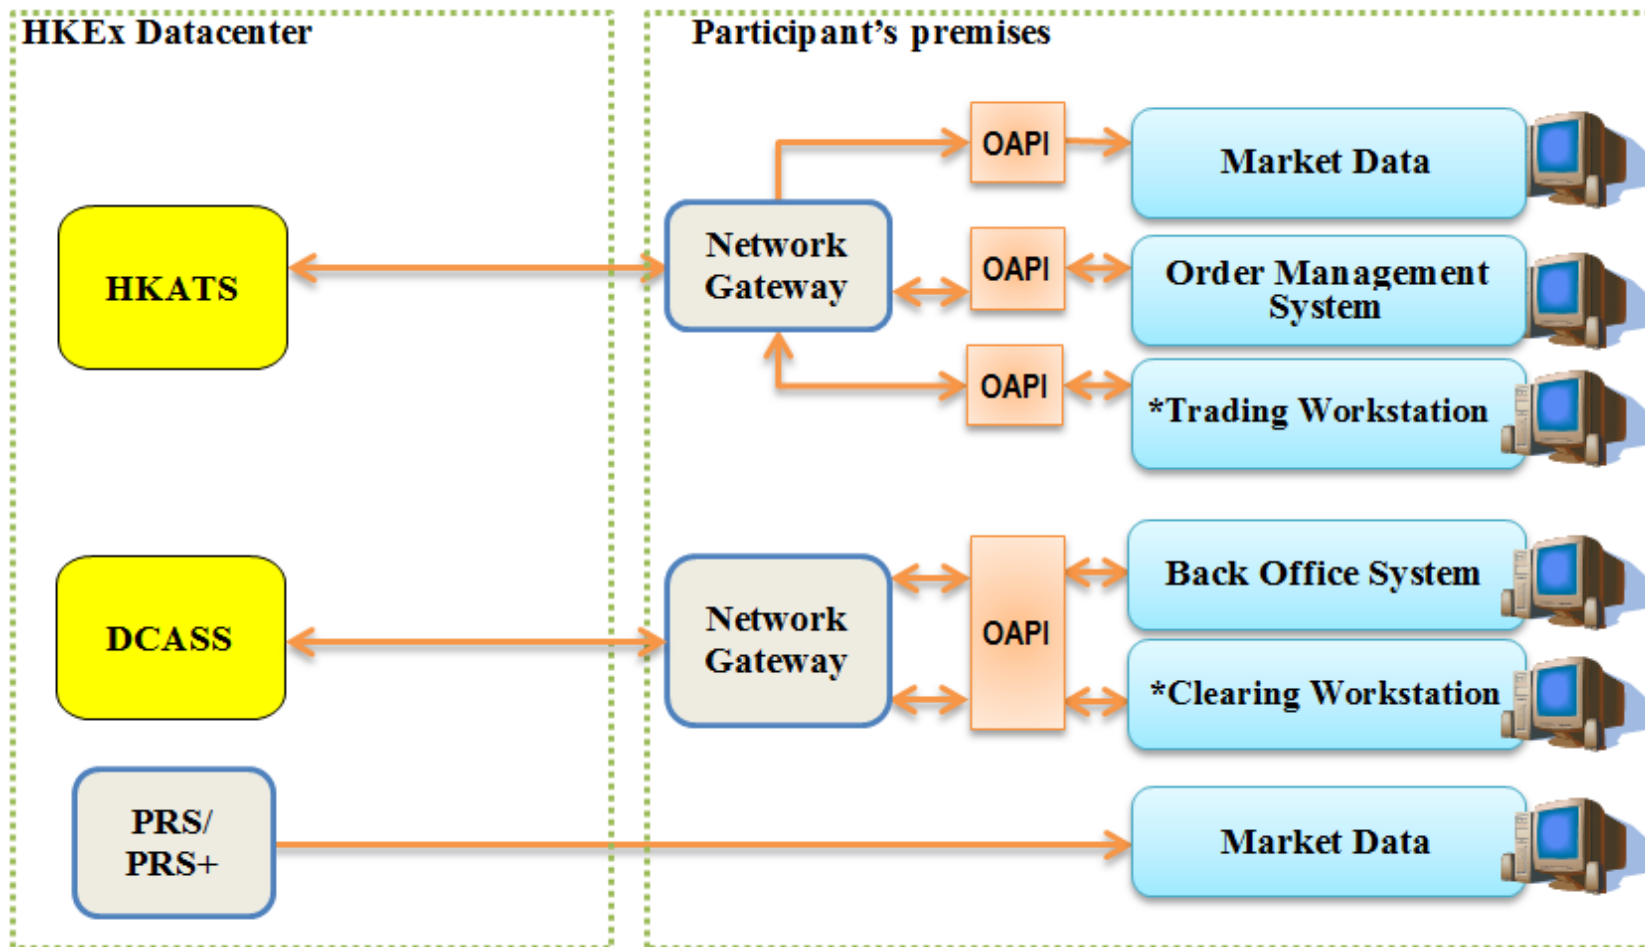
HKEx Datacenter

Participant's premises

HKATS

Network Gateway

OAPI

Market Data

OAPI

Order Management System

OAPI

*Trading Workstation

DCASS

Network Gateway

OAPI

Back Office System

*Clearing Workstation

PRS/ PRS+

Market Data